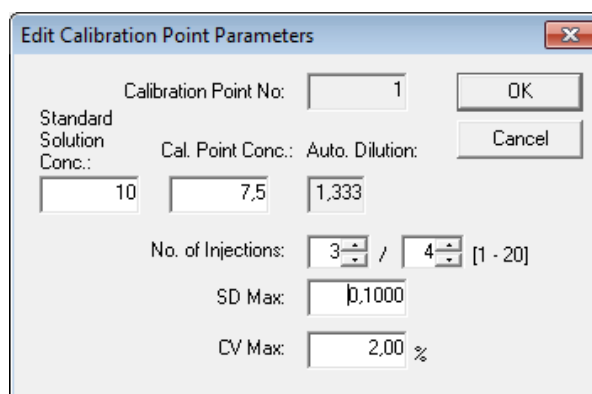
Edit Calibration Point Parameters

Calibration Point No: 1

OK

Cancel

Standard Solution Conc.: 10

Cal. Point Conc.: 7,5

Auto. Dilution: 1,333

No. of Injections: 3 / 4 [1 - 20]

SD Max: 0,1000

CV Max: 2,00 %